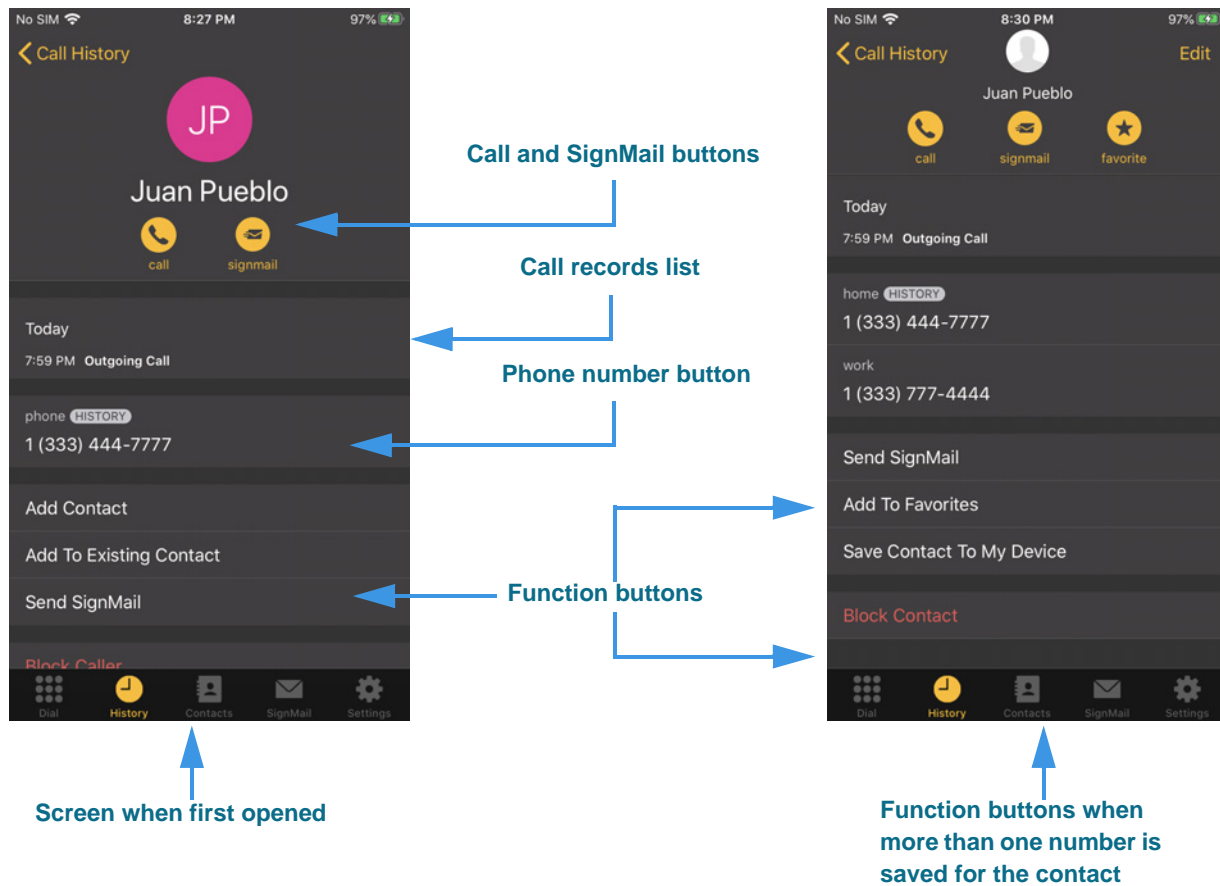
No SIM 8:27 PM 97%

Call History

JP

Juan Pueblo

call signmail

Today

7:59 PM Outgoing Call

phone HISTORY

1 (333) 444-7777

Add Contact

Add To Existing Contact

Send SignMail

Block Caller

Dial History Contacts SignMail Settings

Call and SignMail buttons

Call records list

Phone number button

Function buttons

Screen when first opened

No SIM 8:30 PM 97%

Call History Edit

Juan Pueblo

call signmail favorite

Today

7:59 PM Outgoing Call

home HISTORY

1 (333) 444-7777

work

1 (333) 777-4444

Send SignMail

Add To Favorites

Save Contact To My Device

Block Contact

Dial History Contacts SignMail Settings

Function buttons when more than one number is saved for the contact